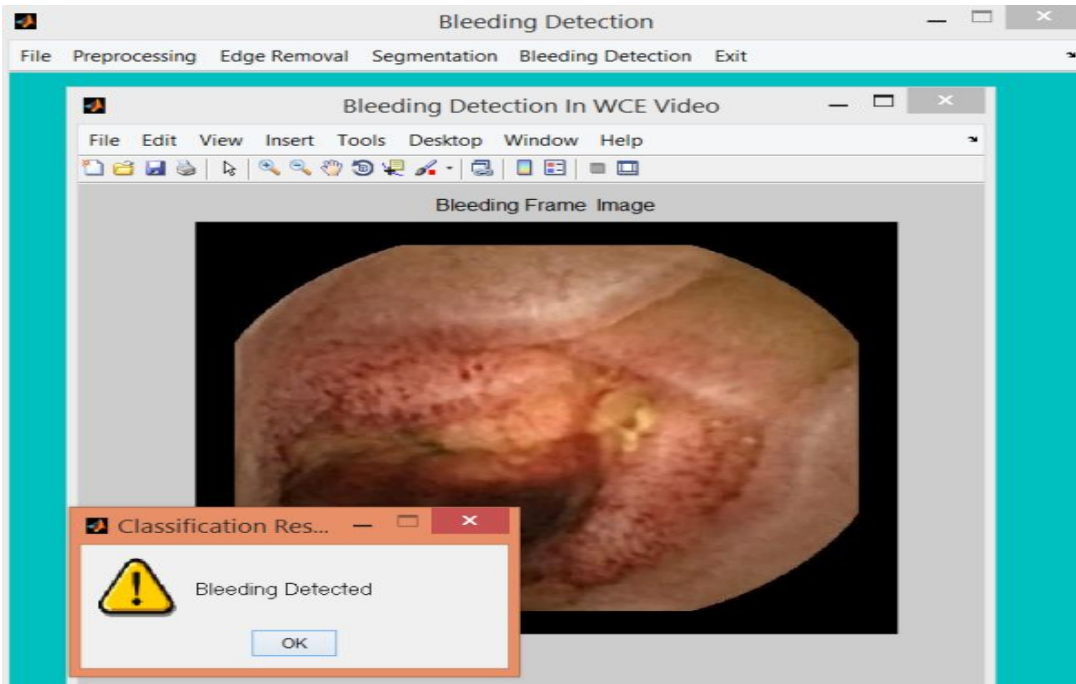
Bleeding Detection

File Preprocessing Edge Removal Segmentation Bleeding Detection Exit

Bleeding Detection In WCE Video

File Edit View Insert Tools Desktop Window Help

Bleeding Frame Image

Classification Res...

Bleeding Detected

OK